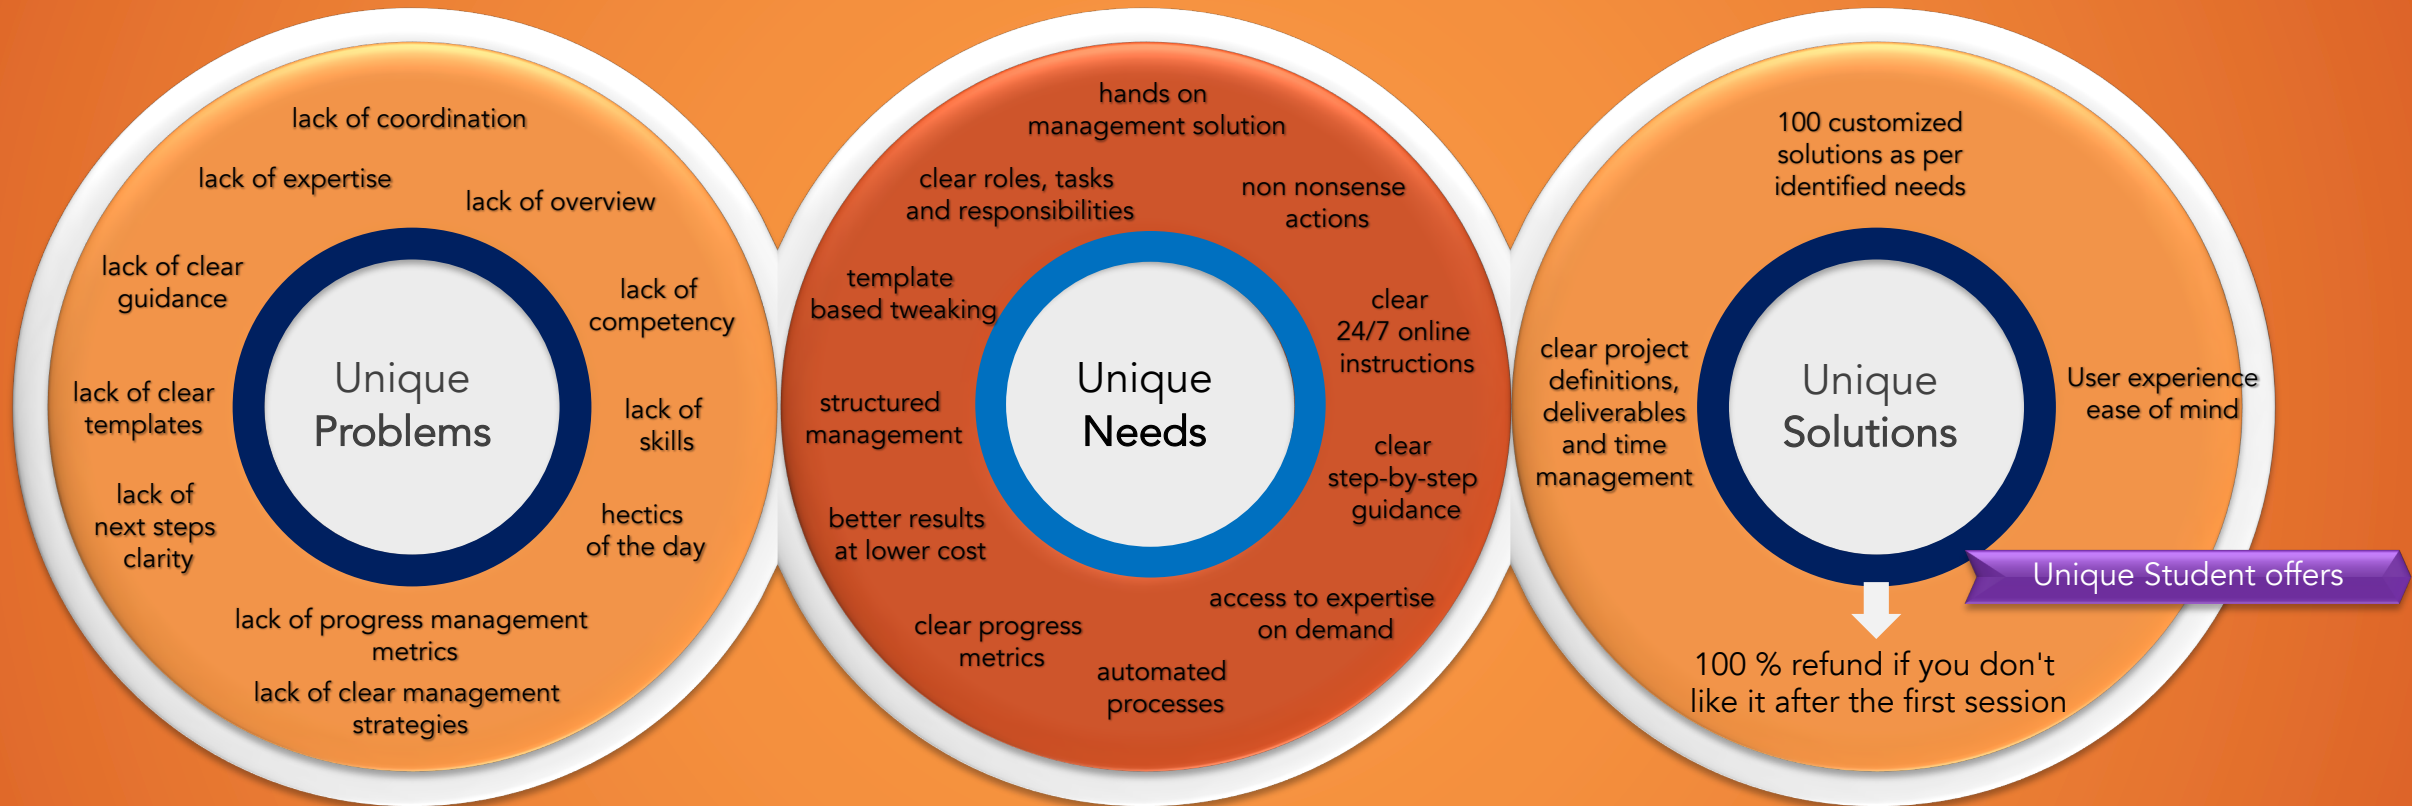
lack of coordination

lack of expertise

lack of overview

lack of clear guidance

lack of competency

Unique Problems

lack of clear templates

lack of skills

lack of next steps clarity

hectics of the day

lack of progress management metrics

lack of clear management strategies

hands on management solution

clear roles, tasks and responsibilities

non nonsense actions

template based tweaking

clear 24/7 online instructions

Unique Needs

structured management

clear step-by-step guidance

better results at lower cost

access to expertise on demand

clear progress metrics

automated processes

100 customized solutions as per identified needs

clear project definitions, deliverables and time management

Unique Solutions

User experience ease of mind

Unique Student offers

100 % refund if you don't like it after the first session